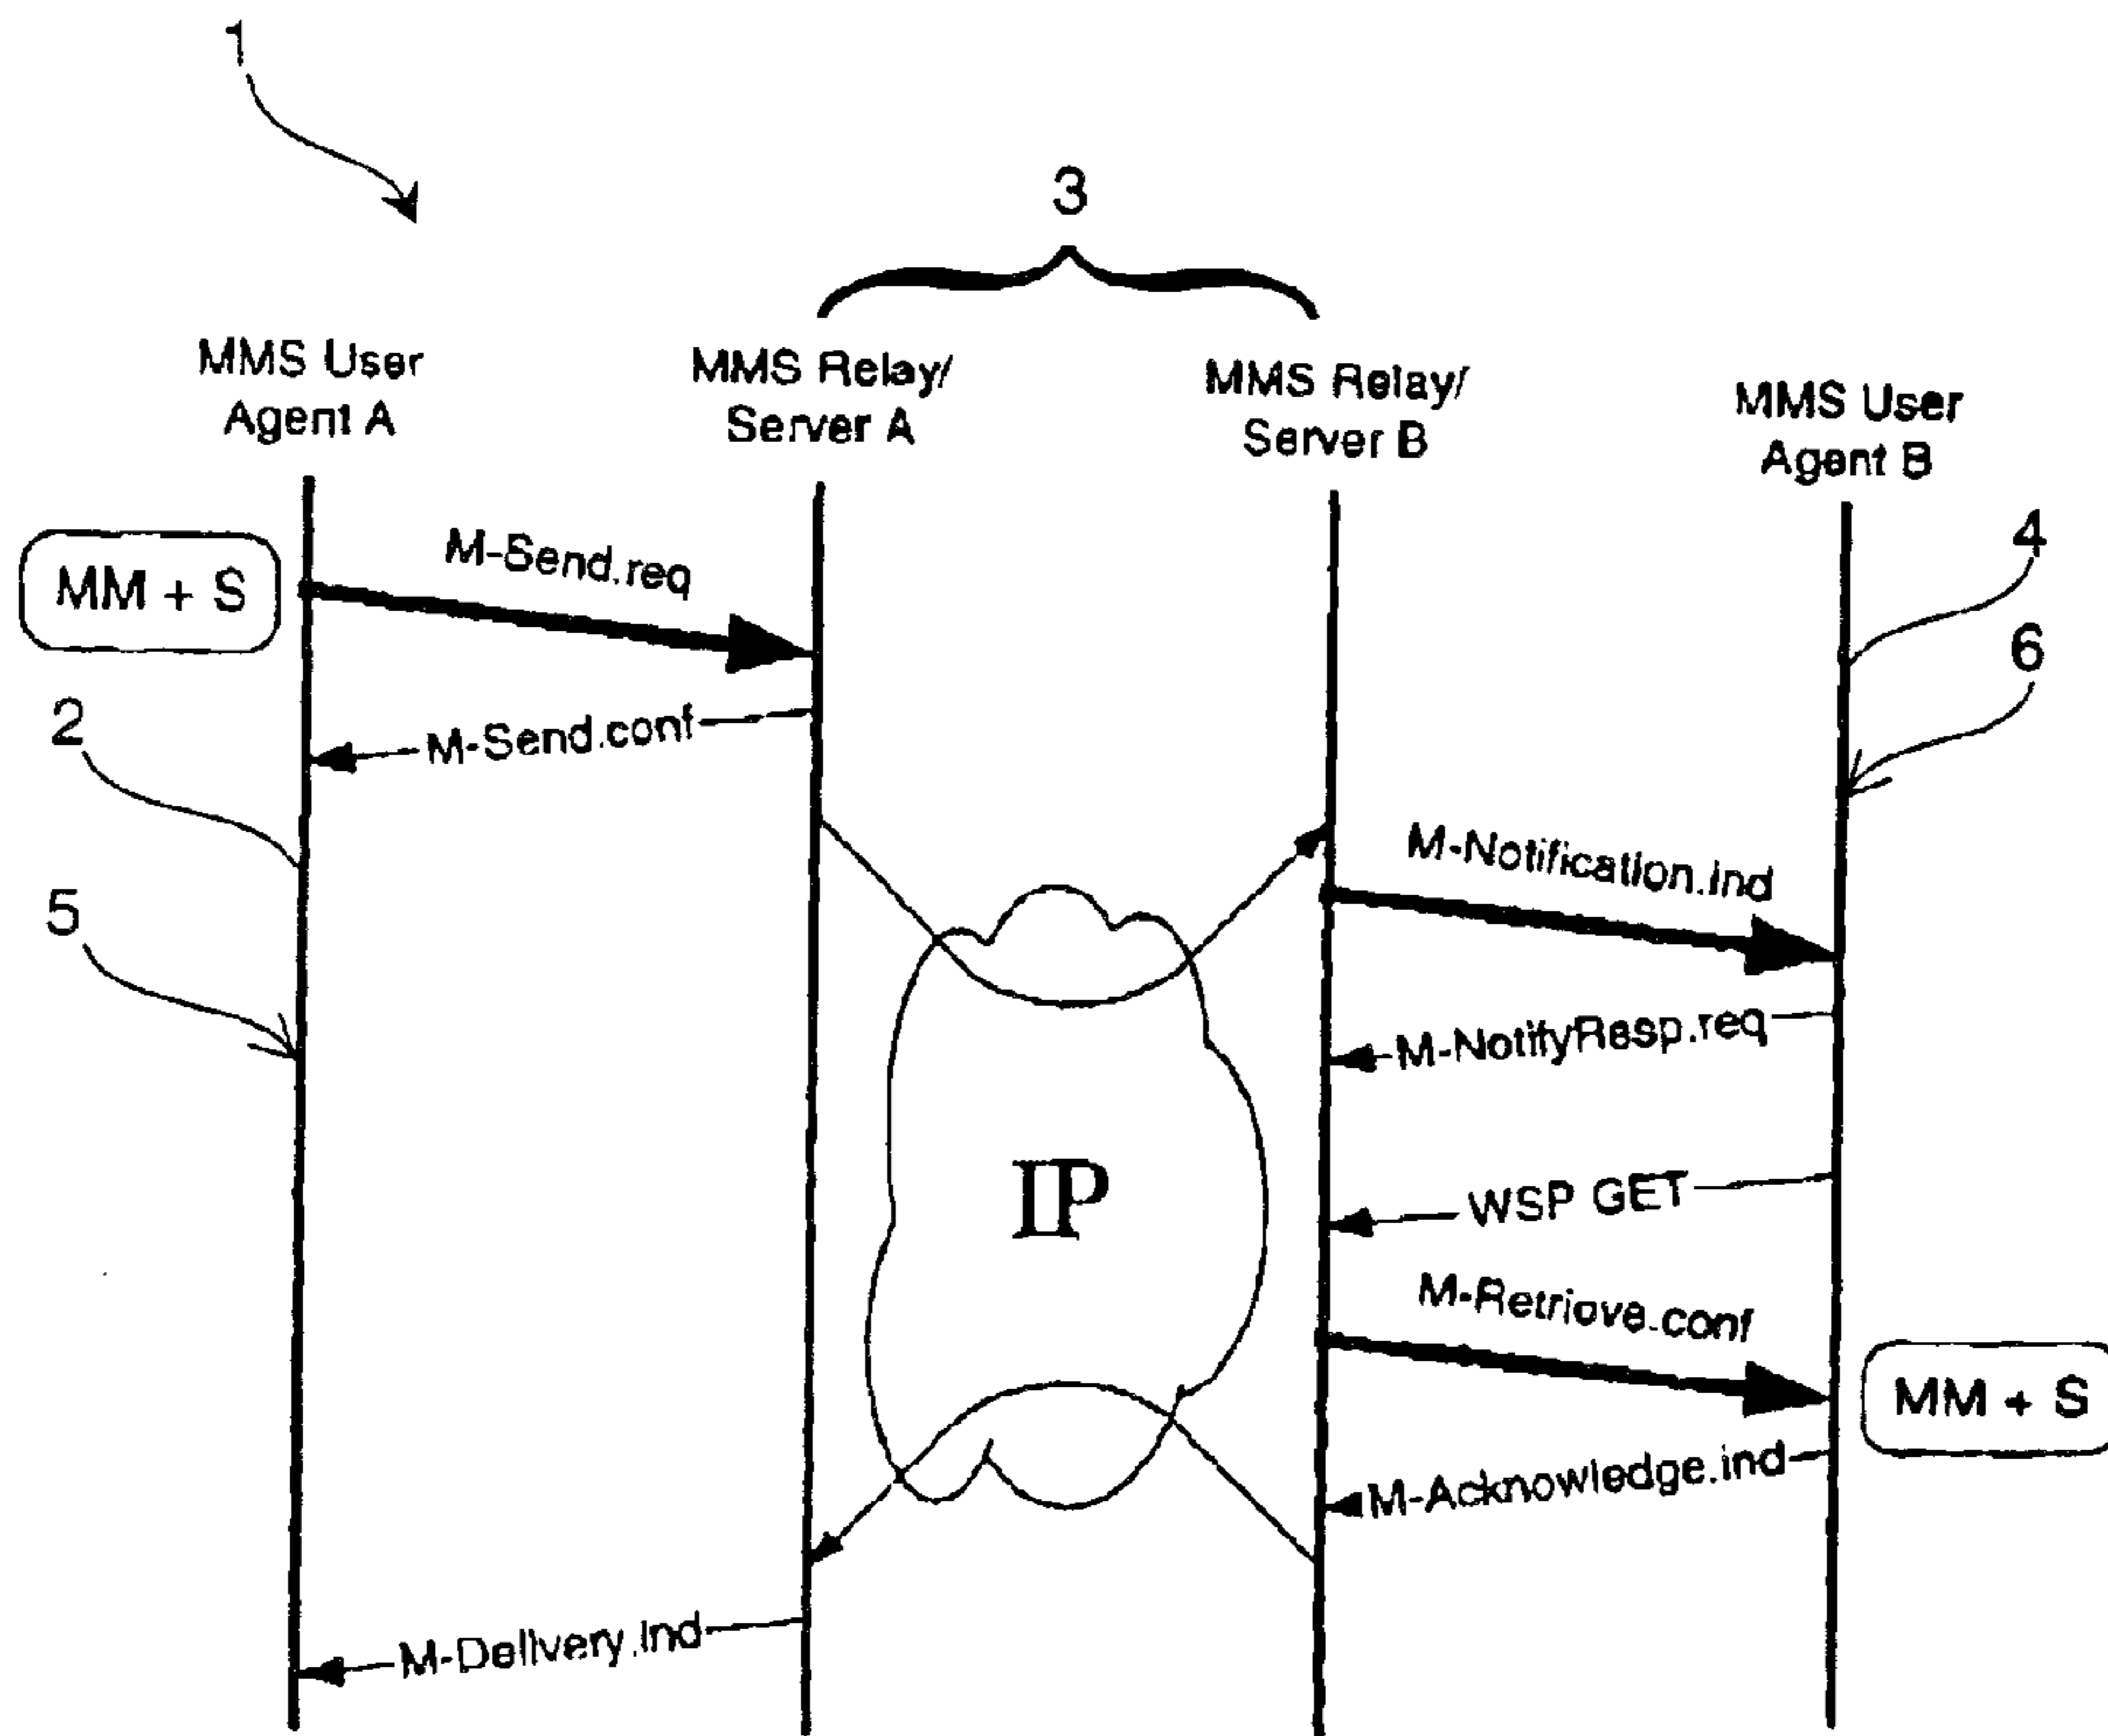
1

3

MMS User Agent A

MMS Relay/ Server A

MMS Relay/ Server B

MMS User Agent B

4

MM + S

M-Send.req

6

2

M-Send.conf

M-Notification.ind

5

M-NotifyResp.req

IP

WSP GET

M-Retrieve.conf

MM + S

M-Acknowledge.ind

M-Delivery.ind